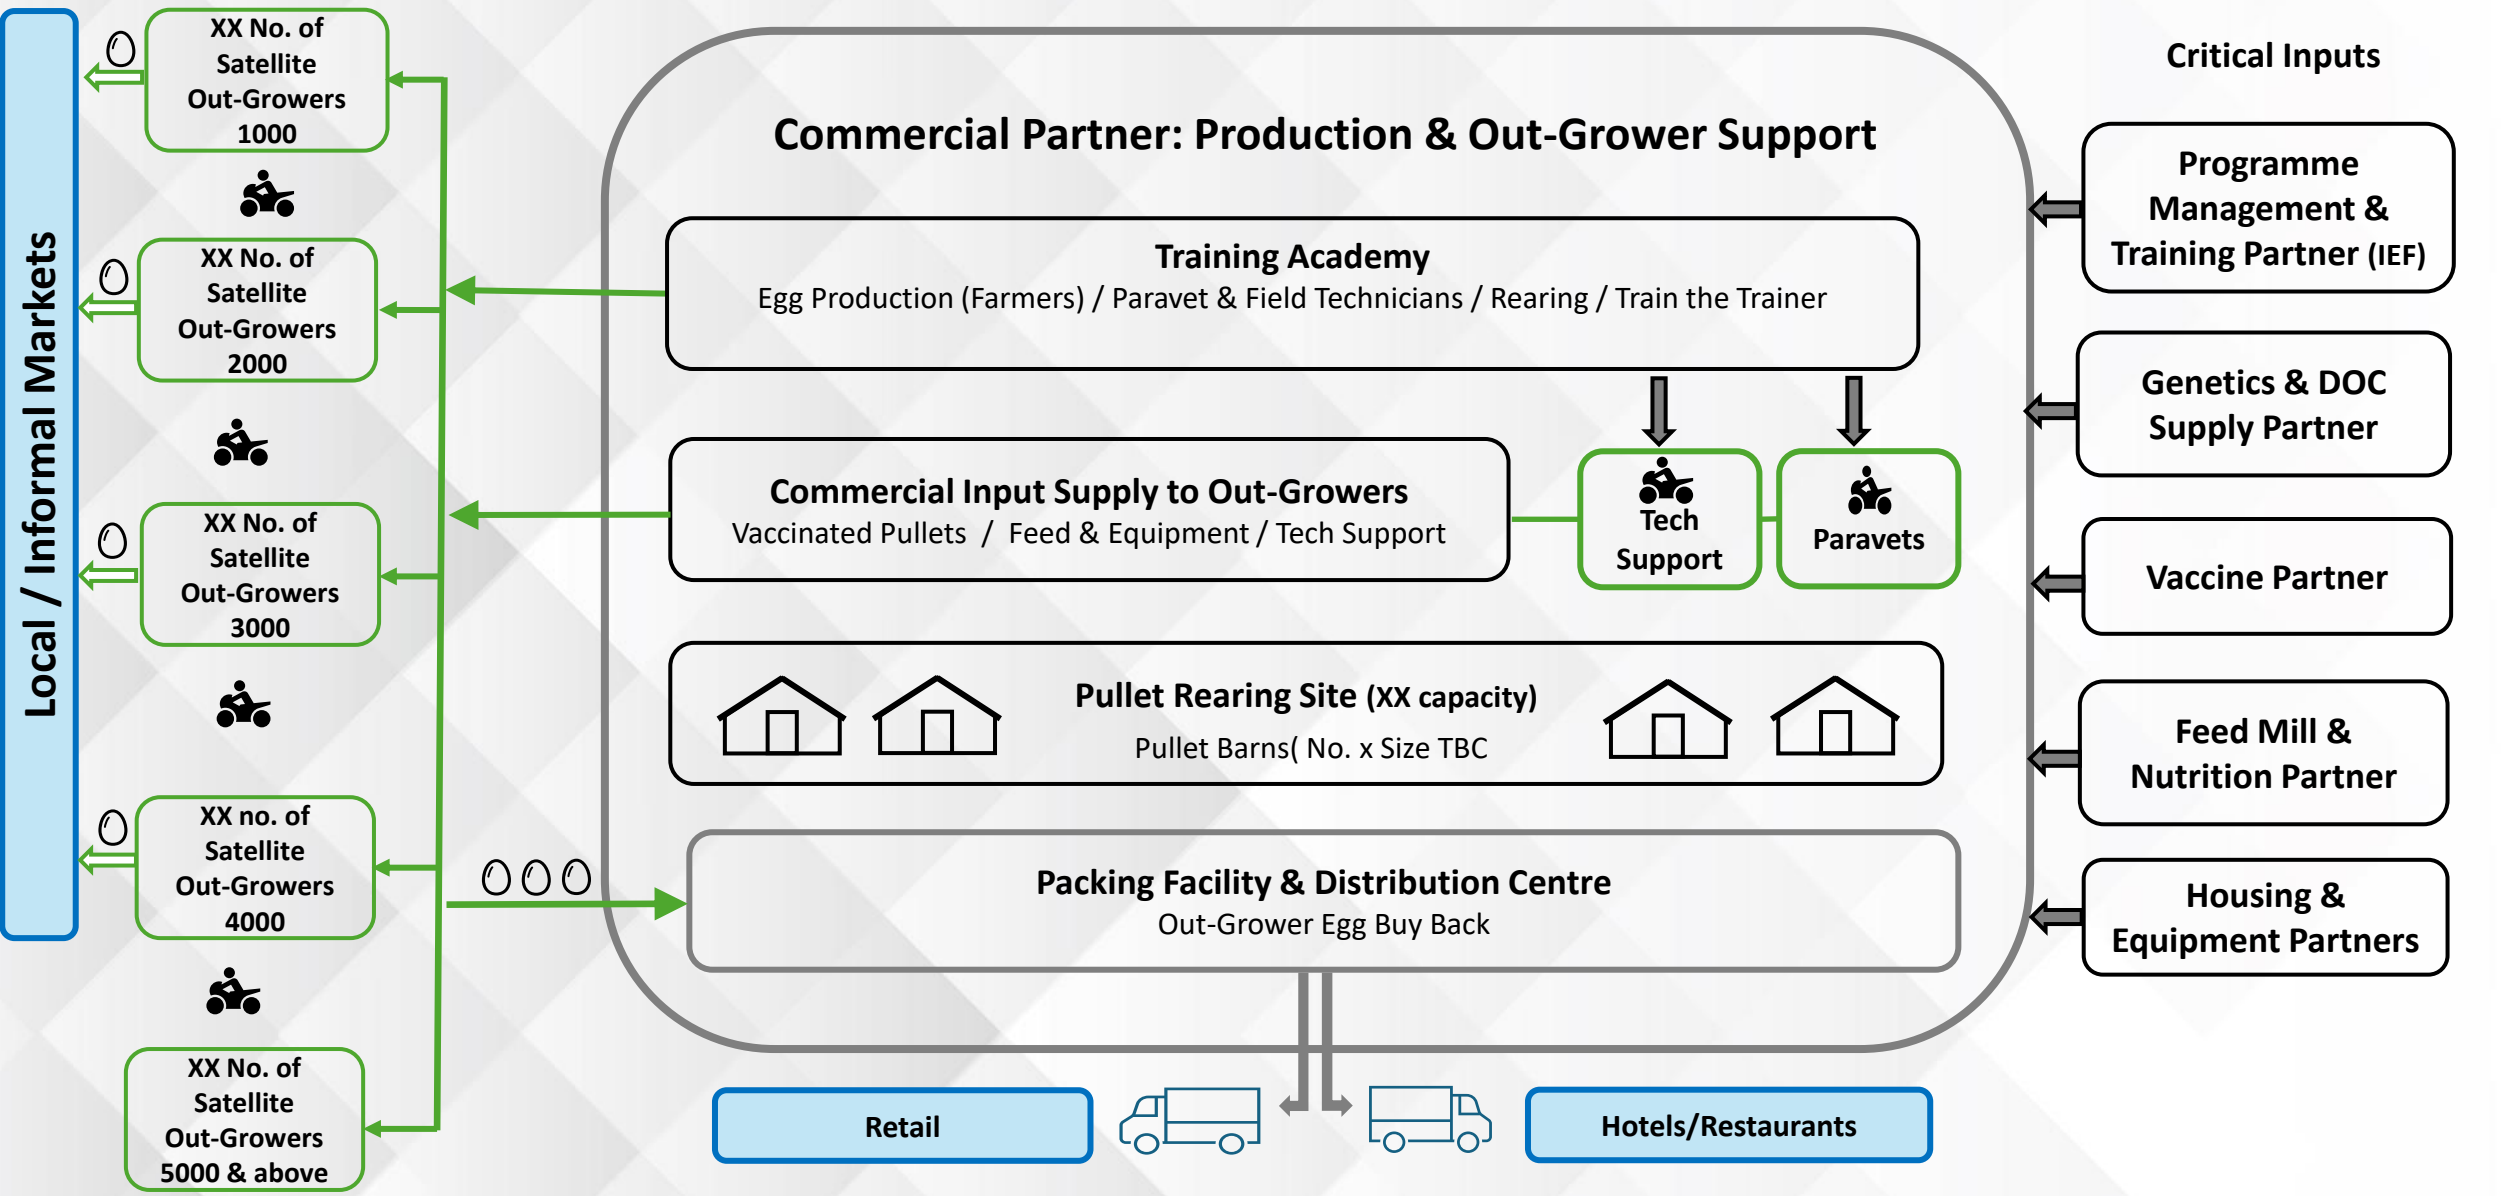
Local / Informal Markets

XX No. of Satellite Out-Growers 1000

XX No. of Satellite Out-Growers 2000

XX No. of Satellite Out-Growers 3000

XX no. of Satellite Out-Growers 4000

XX No. of Satellite Out-Growers 5000 & above

Commercial Partner: Production & Out-Grower Support

Training Academy
Egg Production (Farmers) / Paravet & Field Technicians / Rearing / Train the Trainer

Commercial Input Supply to Out-Growers
Vaccinated Pullets / Feed & Equipment / Tech Support

Tech Support

Paravets

Pullet Rearing Site (XX capacity)
Pullet Barns( No. x Size TBC

Packing Facility & Distribution Centre
Out-Grower Egg Buy Back

Retail

Hotels/Restaurants

Critical Inputs

Programme Management & Training Partner (IEF)

Genetics & DOC Supply Partner

Vaccine Partner

Feed Mill & Nutrition Partner

Housing & Equipment Partners